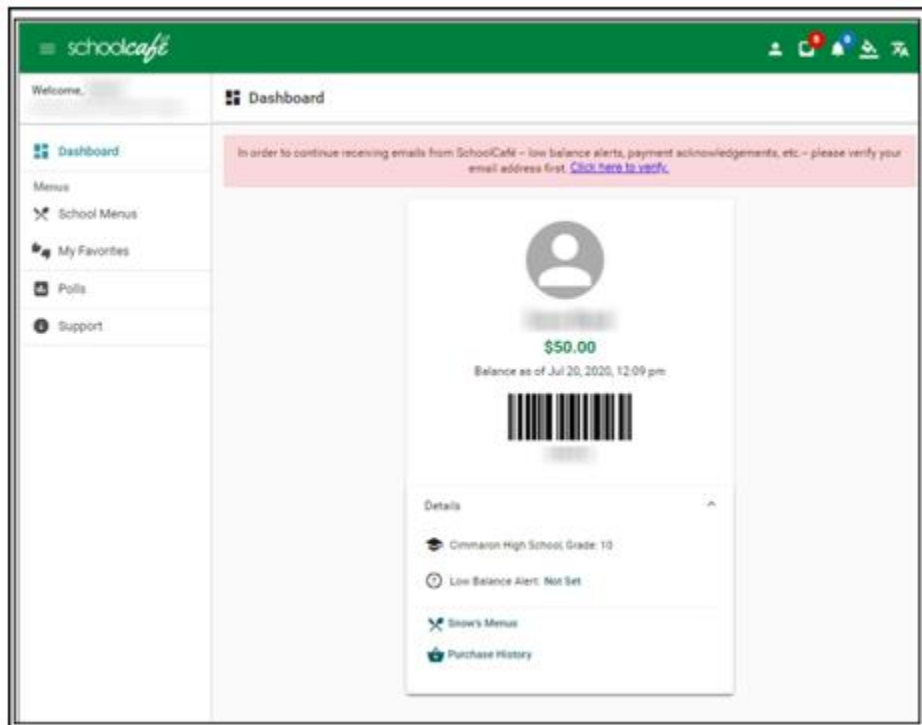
schoolcafé

Welcome, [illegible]

Dashboard

Dashboard

Menus

School Menus

My Favorites

Polls

Support

In order to continue receiving emails from SchoolCafé – low balance alerts, payment acknowledgements, etc – please verify your email address first. Click here to verify.

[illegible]

$50.00

Balance as of Jul 20, 2020, 12:09 pm

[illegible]

Details

Cimmaron High School, Grade: 10

Low Balance Alert: Not Set

Snow's Menus

Purchase History